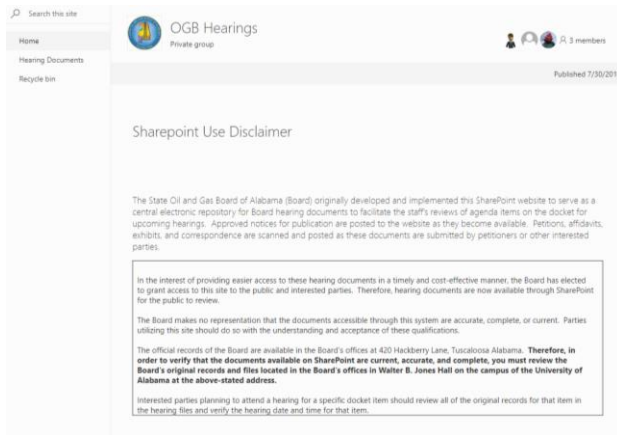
Search this site

Home

Hearing Documents

Recycle bin

OGB Hearings

Private group

3 members

Published 7/30/201

Sharepoint Use Disclaimer

The State Oil and Gas Board of Alabama (Board) originally developed and implemented this SharePoint website to serve as a central electronic repository for Board hearing documents to facilitate the staff's reviews of agenda items on the docket for upcoming hearings. Approved notices for publication are posted to the website as they become available. Petitions, affidavits, exhibits, and correspondence are scanned and posted as these documents are submitted by petitioners or other interested parties.

In the interest of providing easier access to these hearing documents in a timely and cost-effective manner, the Board has elected to grant access to this site to the public and interested parties. Therefore, hearing documents are now available through SharePoint for the public to review.

The Board makes no representation that the documents accessible through this system are accurate, complete, or current. Parties utilizing this site should do so with the understanding and acceptance of these qualifications.

The official records of the Board are available in the Board's offices at 420 Hackberry Lane, Tuscaloosa Alabama. **Therefore, in order to verify that the documents available on SharePoint are current, accurate, and complete, you must review the Board's original records and files located in the Board's offices in Walter B. Jones Hall on the campus of the University of Alabama at the above-stated address.**

Interested parties planning to attend a hearing for a specific docket item should review all of the original records for that item in the hearing files and verify the hearing date and time for that item.